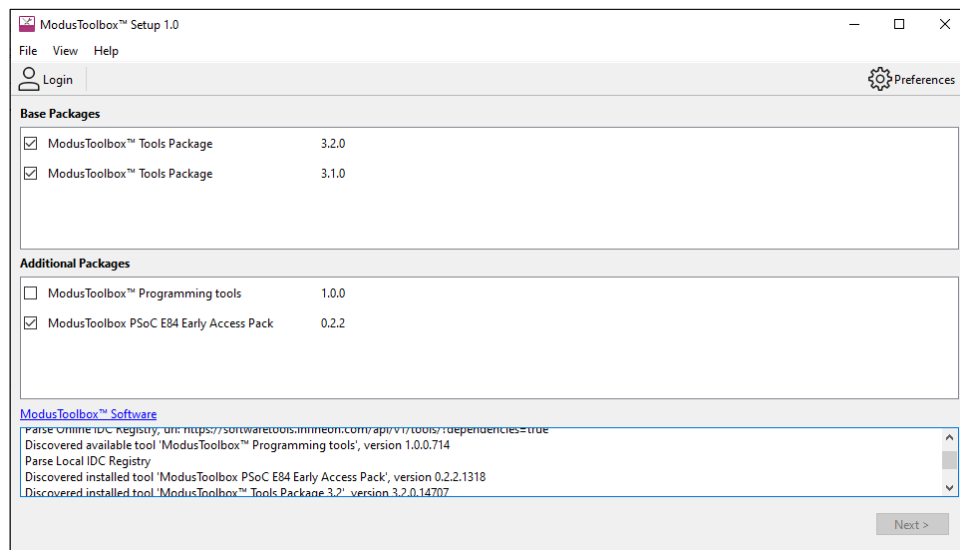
ModusToolbox™ Setup 1.0

File View Help

Login

Preferences

Base Packages

| | | |
|---|---|---|
| ☑ | ModusToolbox™ Tools Package | 3.2.0 |
| ☑ | ModusToolbox™ Tools Package | 3.1.0 |

Additional Packages

| | | |
|---|---|---|
| ☐ | ModusToolbox™ Programming tools | 1.0.0 |
| ☑ | ModusToolbox PSoC E84 Early Access Pack | 0.2.2 |

ModusToolbox™ Software

Parse Online IDC Registry, url: https://softwaretools.infineon.com/api/v1/tools/?dependencies=true
Discovered available tool 'ModusToolbox™ Programming tools', version 1.0.0.714
Parse Local IDC Registry
Discovered installed tool 'ModusToolbox PSoC E84 Early Access Pack', version 0.2.2.1318
Discovered installed tool 'ModusToolbox™ Tools Package 3.2', version 3.2.0.14707

Next >